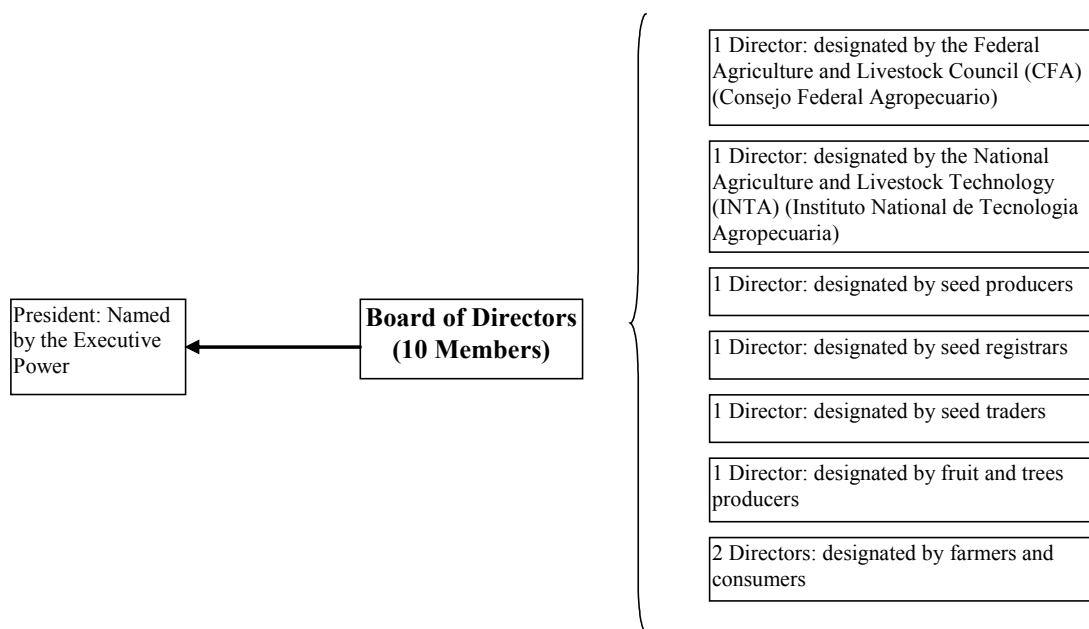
President: Named by the Executive Power

**Board of Directors (10 Members)**

1 Director: designated by the Federal Agriculture and Livestock Council (CFA) (Consejo Federal Agropecuario)

1 Director: designated by the National Agriculture and Livestock Technology (INTA) (Instituto National de Tecnologia Agropecuaria)

1 Director: designated by seed producers

1 Director: designated by seed registrars

1 Director: designated by seed traders

1 Director: designated by fruit and trees producers

2 Directors: designated by farmers and consumers